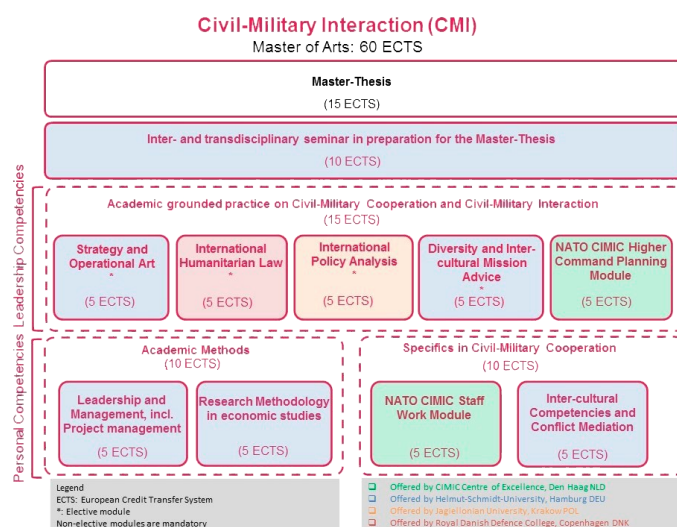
Civil-Military Interaction (CMI)
Master of Arts: 60 ECTS

Master-Thesis
(15 ECTS)

Inter- and transdisciplinary seminar in preparation for the Master-Thesis
(10 ECTS)

Leadership Competencies

Academic grounded practice on Civil-Military Cooperation and Civil-Military Interaction
(15 ECTS)

Strategy and Operational Art
*
(5 ECTS)

International Humanitarian Law
*
(5 ECTS)

International Policy Analysis
*
(5 ECTS)

Diversity and Inter-cultural Mission Advice
*
(5 ECTS)

NATO CIMIC Higher Command Planning Module
(5 ECTS)

Personal Competencies

Academic Methods
(10 ECTS)

Leadership and Management, incl. Project management
(5 ECTS)

Research Methodology in economic studies
(5 ECTS)

Specifics in Civil-Military Cooperation
(10 ECTS)

NATO CIMIC Staff Work Module
(5 ECTS)

Inter-cultural Competencies and Conflict Mediation
(5 ECTS)

Legend
ECTS: European Credit Transfer System
*: Elective module
Non-elective modules are mandatory

Offered by CIMIC Centre of Excellence, Den Haag NLD
Offered by Helmut-Schmidt-University, Hamburg DEU
Offered by Jagiellonian University, Krakow POL
Offered by Royal Danish Defence College, Copenhagen DNK